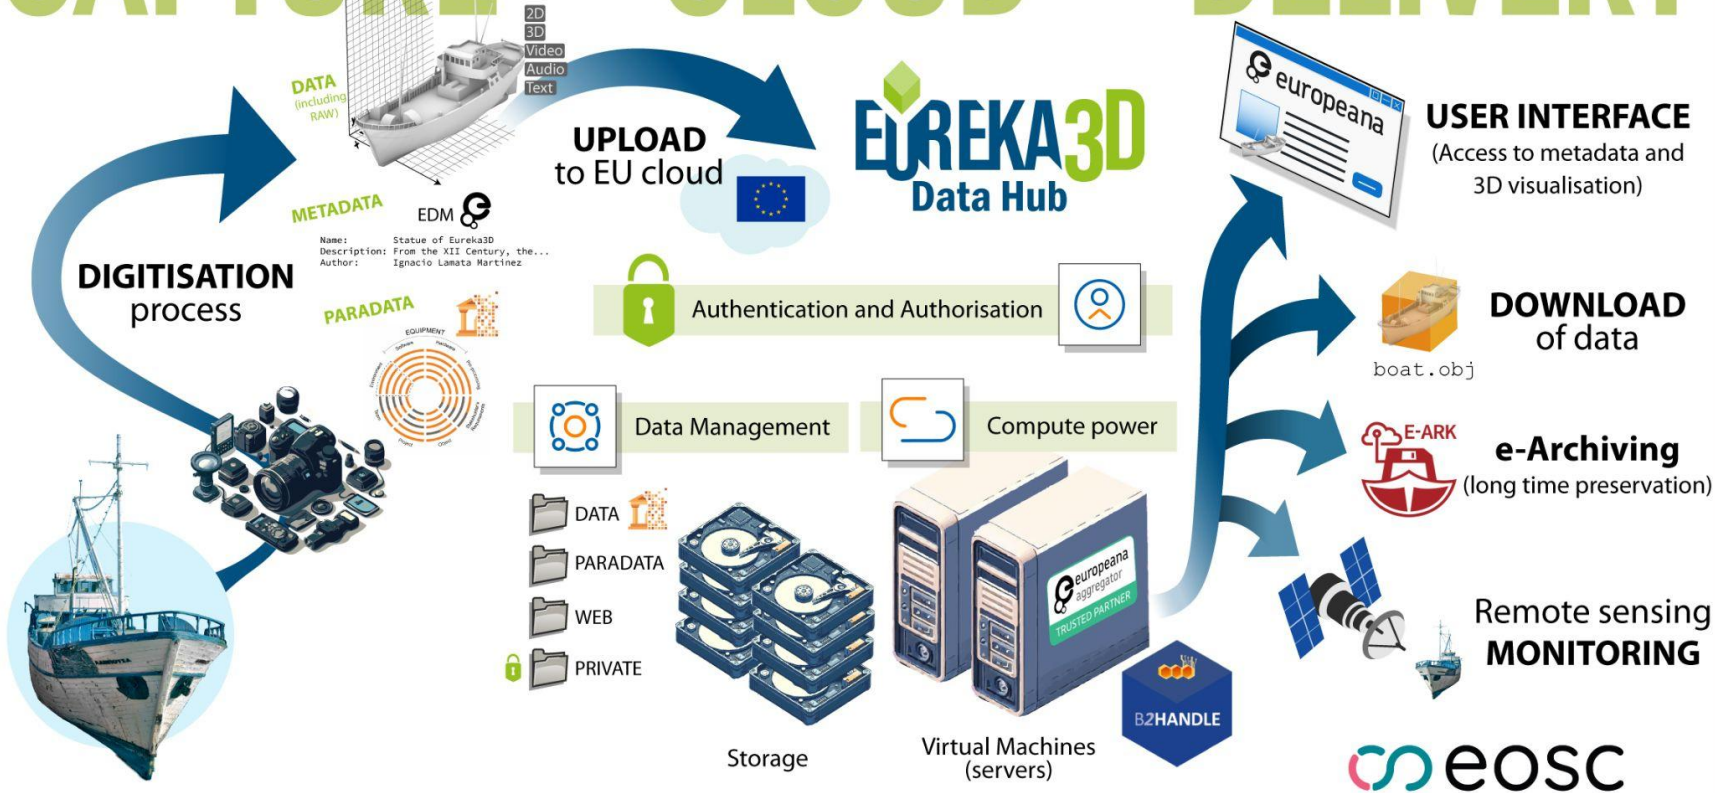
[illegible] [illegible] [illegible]

2D
3D
Video
Audio
Text

DATA (including RAW)

UPLOAD to EU cloud

EUREKA3D Data Hub

europeana

USER INTERFACE (Access to metadata and 3D visualisation)

METADATA

EDM

Name: Statue of Eureka3D
Description: From the XII Century, the...
Author: Ignacio Lamata Martinez

DIGITISATION process

PARADATA

EQUIPMENT

Authentication and Authorisation

DOWNLOAD of data

boat.obj

Data Management

Compute power

E-ARK

e-Archiving (long time preservation)

DATA

PARADATA

WEB

PRIVATE

europeana aggregator TRUSTED PARTNER

B2HANDLE

Remote sensing MONITORING

Storage

Virtual Machines (servers)

eosc